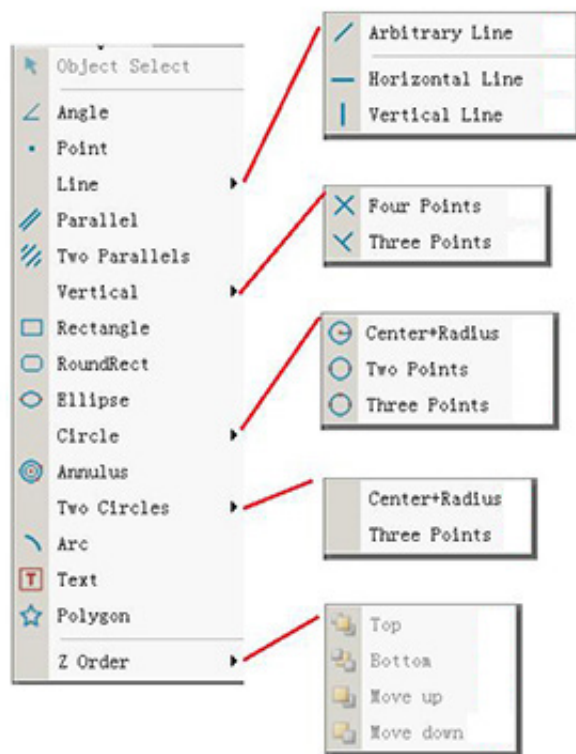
Object Select
Angle
Point
Line
Parallel
Two Parallels
Vertical
Rectangle
RoundRect
Ellipse
Circle
Annulus
Two Circles
Arc
Text
Polygon
Z Order

Arbitrary Line
Horizontal Line
Vertical Line

Four Points
Three Points

Center+Radius
Two Points
Three Points

Center+Radius
Three Points

Top
Bottom
Move up
Move down